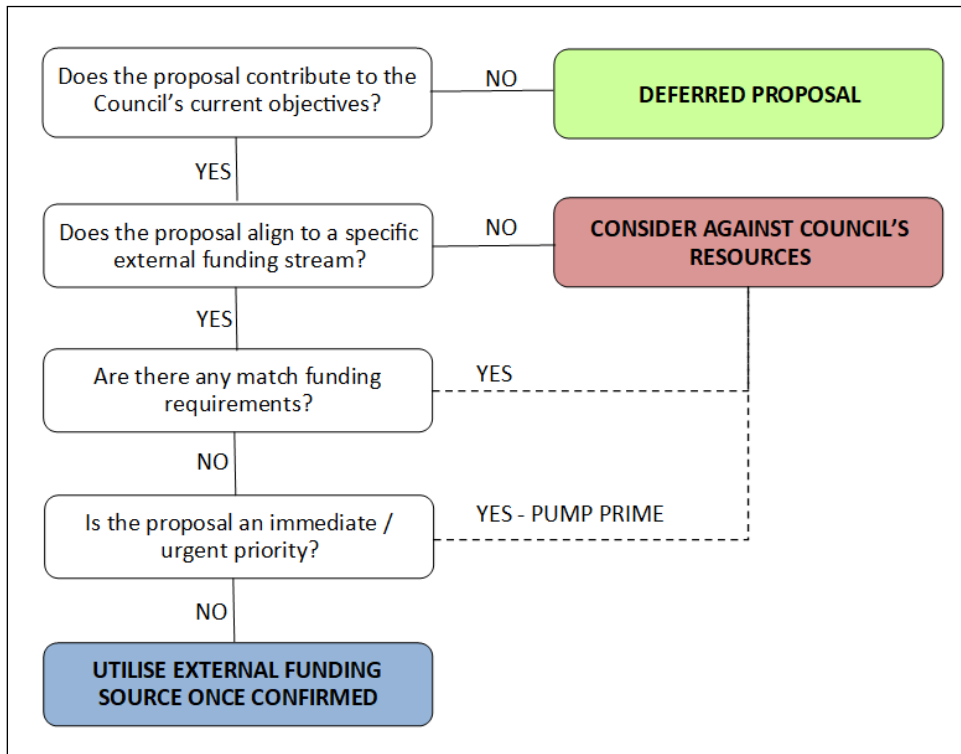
Does the proposal contribute to the Council’s current objectives?

NO

DEFERRED PROPOSAL

YES

Does the proposal align to a specific external funding stream?

NO

CONSIDER AGAINST COUNCIL’S RESOURCES

YES

Are there any match funding requirements?

YES

NO

Is the proposal an immediate / urgent priority?

YES - PUMP PRIME

NO

UTILISE EXTERNAL FUNDING SOURCE ONCE CONFIRMED